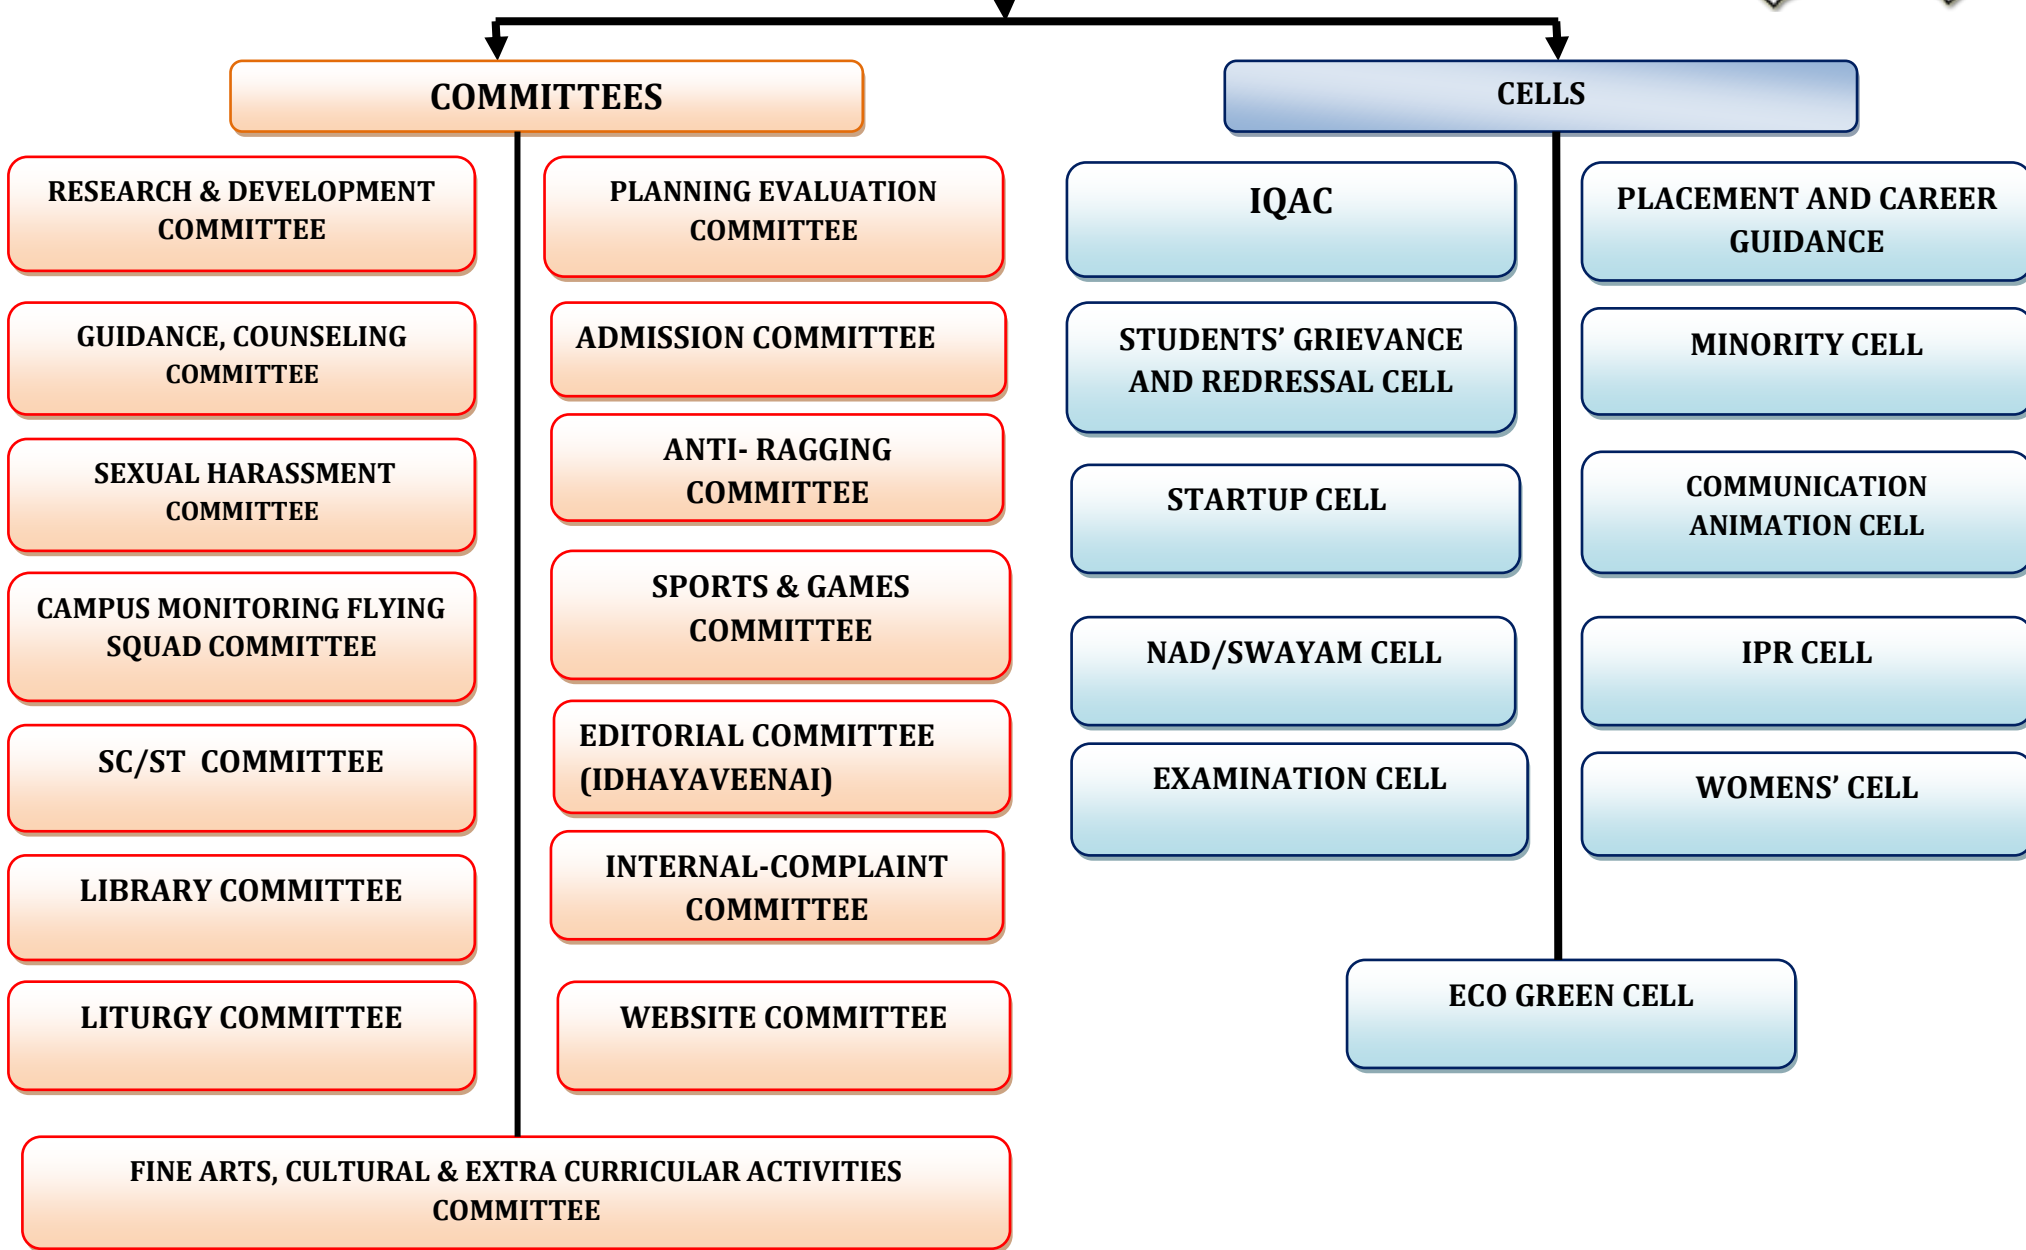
COMMITTEES

CELLS

RESEARCH & DEVELOPMENT COMMITTEE

PLANNING EVALUATION COMMITTEE

GUIDANCE, COUNSELING COMMITTEE

ADMISSION COMMITTEE

SEXUAL HARASSMENT COMMITTEE

ANTI- RAGGING COMMITTEE

CAMPUS MONITORING FLYING SQUAD COMMITTEE

SPORTS & GAMES COMMITTEE

SC/ST COMMITTEE

EDITORIAL COMMITTEE (IDHAYAVEENAI)

LIBRARY COMMITTEE

INTERNAL-COMPLAINT COMMITTEE

LITURGY COMMITTEE

WEBSITE COMMITTEE

FINE ARTS, CULTURAL & EXTRA CURRICULAR ACTIVITIES COMMITTEE

IQAC

PLACEMENT AND CAREER GUIDANCE

STUDENTS' GRIEVANCE AND REDRESSAL CELL

MINORITY CELL

STARTUP CELL

COMMUNICATION ANIMATION CELL

NAD/SWAYAM CELL

IPR CELL

EXAMINATION CELL

WOMENS' CELL

ECO GREEN CELL